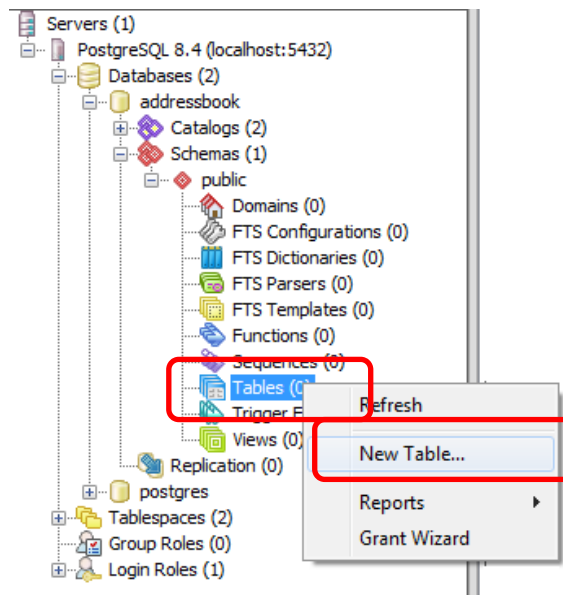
Servers (1)
PostgreSQL 8.4 (localhost:5432)
Databases (2)
addressbook
Catalogs (2)
Schemas (1)
public
Domains (0)
FTS Configurations (0)
FTS Dictionaries (0)
FTS Parsers (0)
FTS Templates (0)
Functions (0)
Sequences (0)
Tables (0)
Trigger F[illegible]
Views (0)
Replication (0)
postgres
Tablespaces (2)
Group Roles (0)
Login Roles (1)

Refresh
New Table...
Reports
Grant Wizard